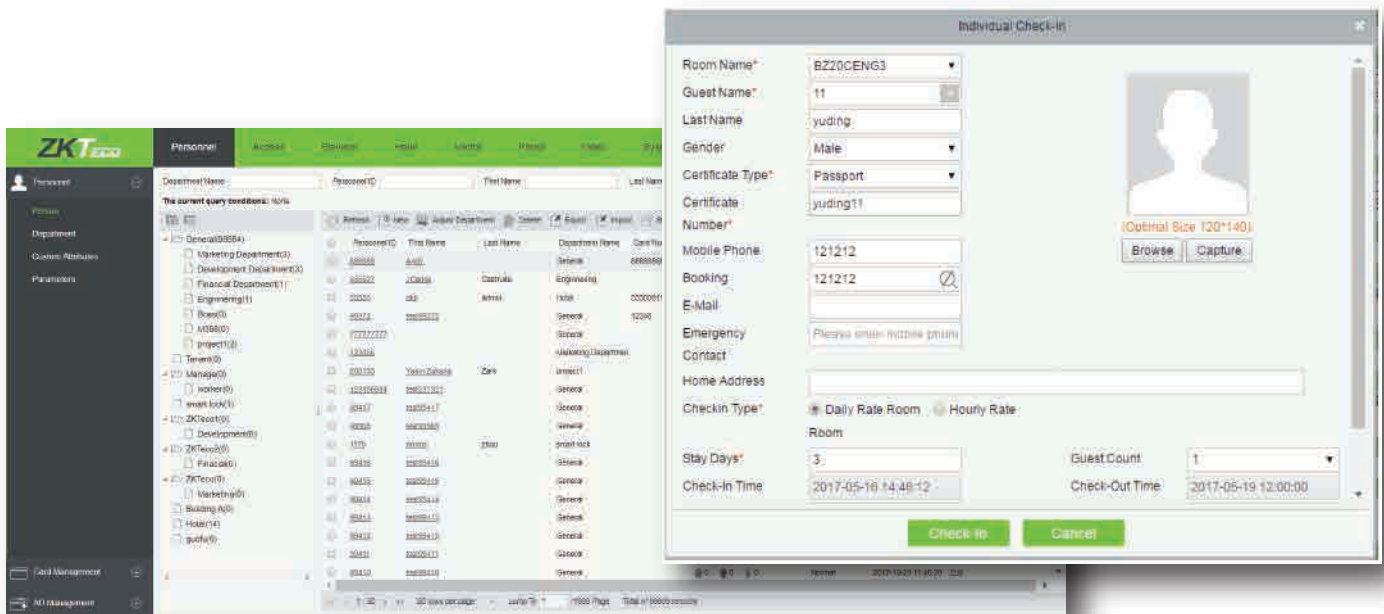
Individual Check-in

Room Name* BZ20CENG3
Guest Name* 11
Last Name yuding
Gender Male
Certificate Type* Passport
Certificate Number* yuding11
Mobile Phone 121212
Booking 121212
E-Mail
Emergency Contact Please enter mobile phone
Home Address
Checkin Type* Daily Rate Room Hourly Rate Room
Stay Days* 3
Guest Count 1
Check-In Time 2017-05-16 14:46:12
Check-Out Time 2017-05-19 12:00:00

(Optimal Size 120*140)
Browse Capture

Check-In Cancel

ZKTeco
Personnel Access
Personnel
Person
Department
Custom Attributes
Parameters
Department Name Personnel ID First Name Last Name
The current query conditions: None
Refresh New Adjust Department Delete Export Import
Personnel ID First Name Last Name Department Name
General(65654)
Marketing Department(3)
Development Department(3)
Financial Department(1)
Engineering(1)
Boss(0)
M366(0)
project1(3)
Tenant(0)
Manage(0)
worker(0)
smart lock(1)
ZKTeco1(0)
Development(0)
ZKTeco2(0)
Finace(0)
ZKTeco(0)
Marketing(0)
Building A(0)
Hotel(14)
guofu(0)
General
Engineering
Hotel
General
General
Marketing Department
project1
General
General
General
General
smart lock
General
General
General
General
General
General
General
Card Management
AD Management